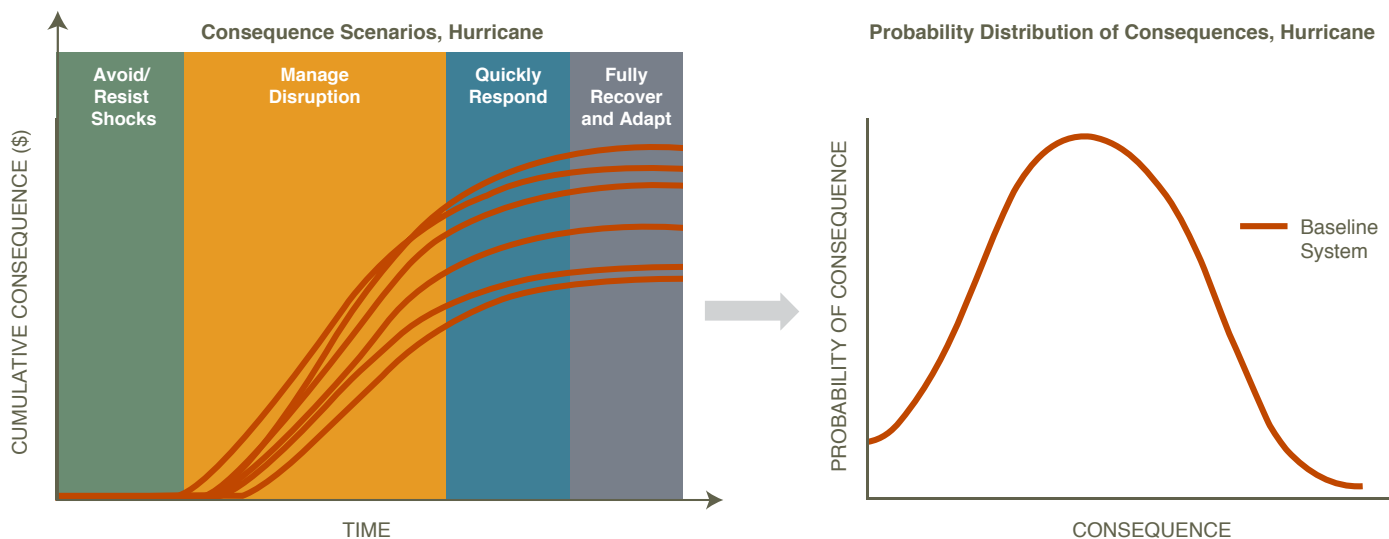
Consequence Scenarios, Hurricane

Avoid/ Resist Shocks

Manage Disruption

Quickly Respond

Fully Recover and Adapt

CUMULATIVE CONSEQUENCE ($)

TIME

Probability Distribution of Consequences, Hurricane

PROBABILITY OF CONSEQUENCE

Baseline System

CONSEQUENCE